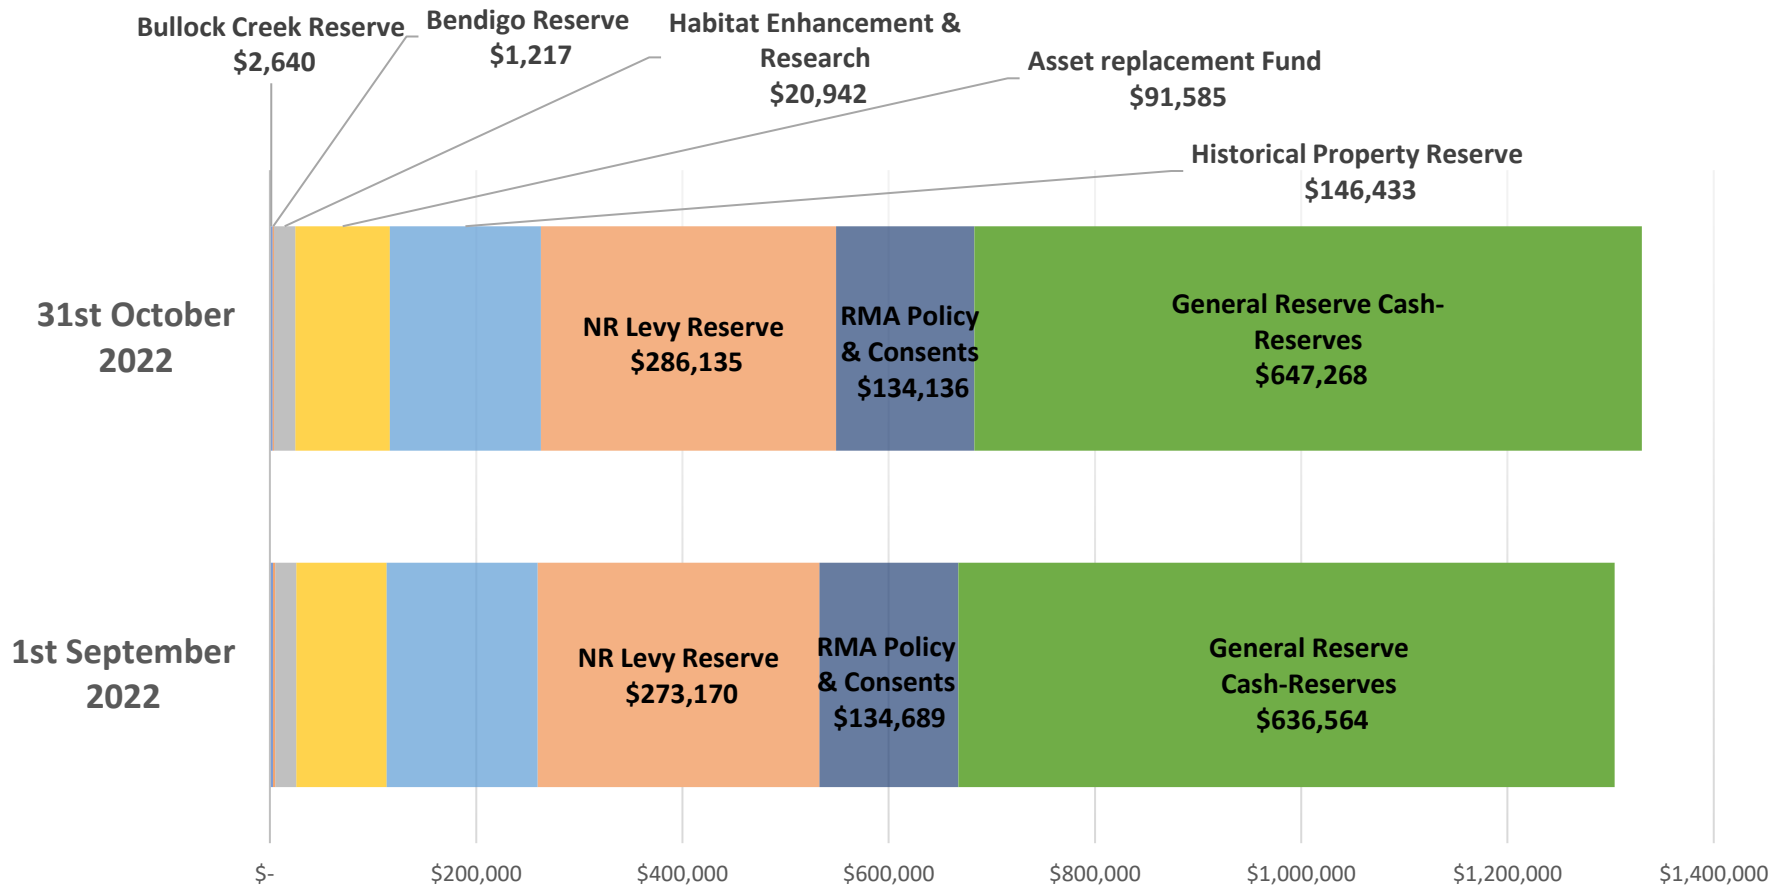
Bullock Creek Reserve
$2,640

Bendigo Reserve
$1,217

Habitat Enhancement & Research
$20,942

Asset replacement Fund
$91,585

Historical Property Reserve
$146,433

31st October 2022

NR Levy Reserve
$286,135

RMA Policy & Consents
$134,136

General Reserve Cash-Reserves
$647,268

1st September 2022

NR Levy Reserve
$273,170

RMA Policy & Consents
$134,689

General Reserve Cash-Reserves
$636,564

$-
$200,000
$400,000
$600,000
$800,000
$1,000,000
$1,200,000
$1,400,000